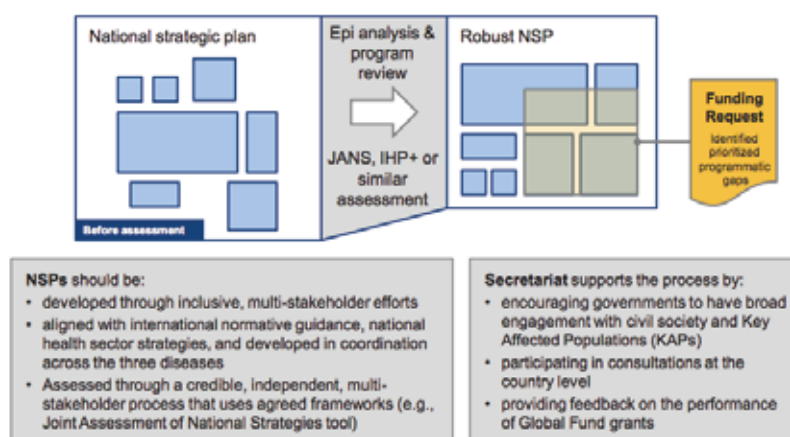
National strategic plan

Before assessment

Epi analysis & program review

JANS, IHP+ or similar assessment

Robust NSP

Funding Request
Identified prioritized programmatic gaps

**NSPs** should be:
- developed through inclusive, multi-stakeholder efforts
- aligned with international normative guidance, national health sector strategies, and developed in coordination across the three diseases
- Assessed through a credible, independent, multi-stakeholder process that uses agreed frameworks (e.g., Joint Assessment of National Strategies tool)

**Secretariat** supports the process by:
- encouraging governments to have broad engagement with civil society and Key Affected Populations (KAPs)
- participating in consultations at the country level
- providing feedback on the performance of Global Fund grants